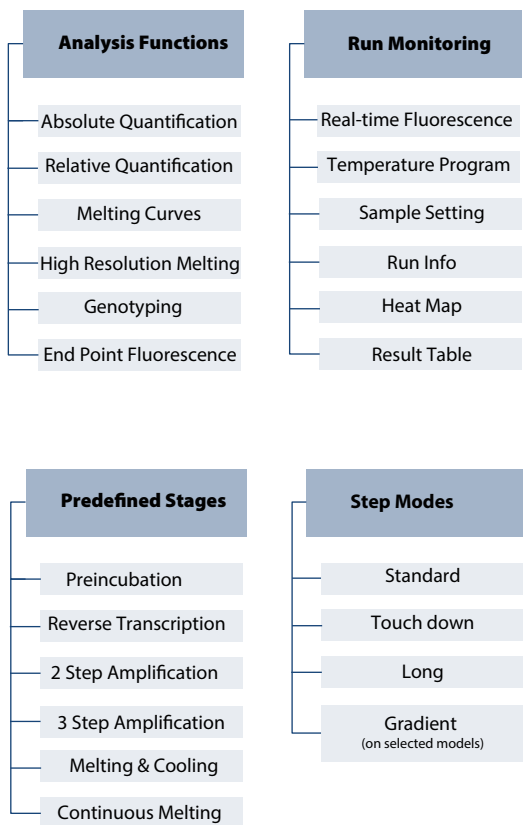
Analysis Functions

Absolute Quantification

Relative Quantification

Melting Curves

High Resolution Melting

Genotyping

End Point Fluorescence

Run Monitoring

Real-time Fluorescence

Temperature Program

Sample Setting

Run Info

Heat Map

Result Table

Predefined Stages

Preincubation

Reverse Transcription

2 Step Amplification

3 Step Amplification

Melting & Cooling

Continuous Melting

Step Modes

Standard

Touch down

Long

Gradient
(on selected models)